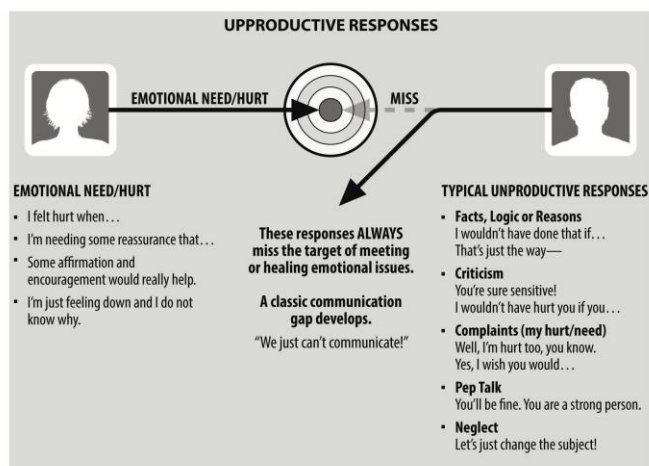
UPPRODUCTIVE RESPONSES

EMOTIONAL NEED/HURT

MISS

EMOTIONAL NEED/HURT

- I felt hurt when…
- I'm needing some reassurance that…
- Some affirmation and encouragement would really help.
- I'm just feeling down and I do not know why.

These responses ALWAYS miss the target of meeting or healing emotional issues.

A classic communication gap develops.

"We just can't communicate!"

TYPICAL UNPRODUCTIVE RESPONSES

- Facts, Logic or Reasons
I wouldn't have done that if…
That's just the way—
- Criticism
You're sure sensitive!
I wouldn't have hurt you if you…
- Complaints (my hurt/need)
Well, I'm hurt too, you know.
Yes, I wish you would…
- Pep Talk
You'll be fine. You are a strong person.
- Neglect
Let's just change the subject!